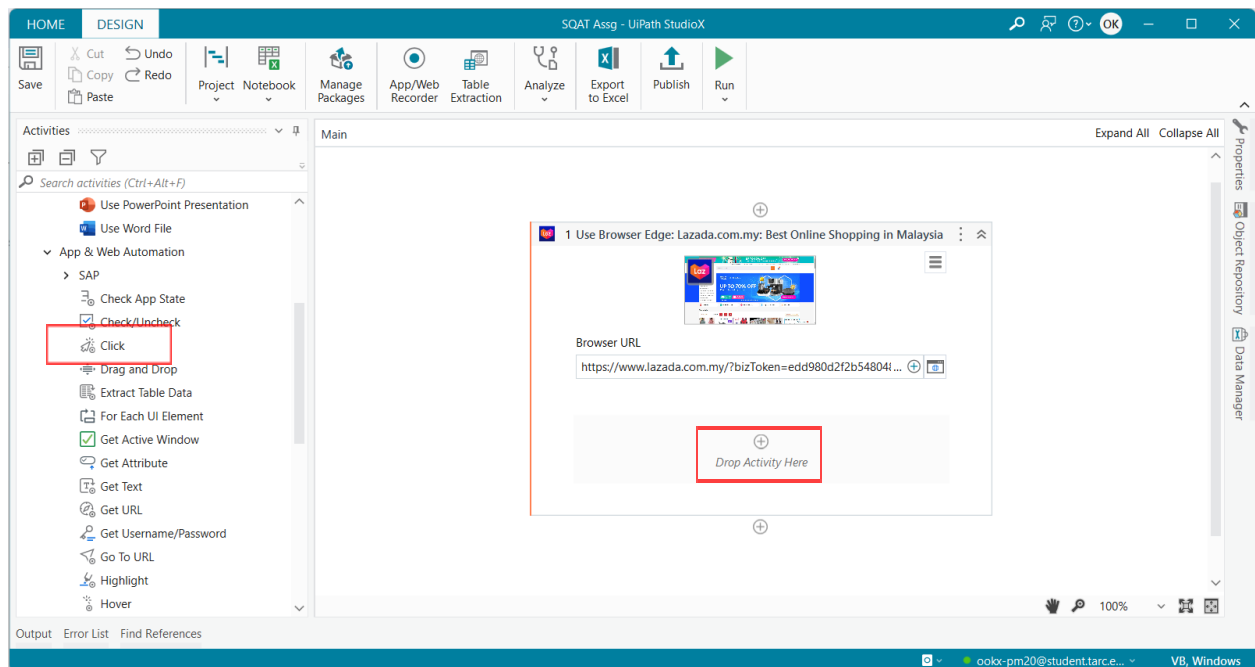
HOME DESIGN SQAT Assg - UiPath StudioX OK

Save
Cut
Copy
Paste
Undo
Redo
Project
Notebook
Manage Packages
App/Web Recorder
Table Extraction
Analyze
Export to Excel
Publish
Run

Activities
Search activities (Ctrl+Alt+F)
Use PowerPoint Presentation
Use Word File
App & Web Automation
SAP
Check App State
Check/Uncheck
Click
Drag and Drop
Extract Table Data
For Each UI Element
Get Active Window
Get Attribute
Get Text
Get URL
Get Username/Password
Go To URL
Highlight
Hover

Main
Expand All Collapse All

1 Use Browser Edge: Lazada.com.my: Best Online Shopping in Malaysia
Laz
UP TO 70% OFF
Browser URL
https://www.lazada.com.my/?bizToken=edd980d2f2b54804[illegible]
Drop Activity Here

Properties
Object Repository
Data Manager

100%

Output Error List Find References

ookx-pm20@student.tarc.e...
VB, Windows